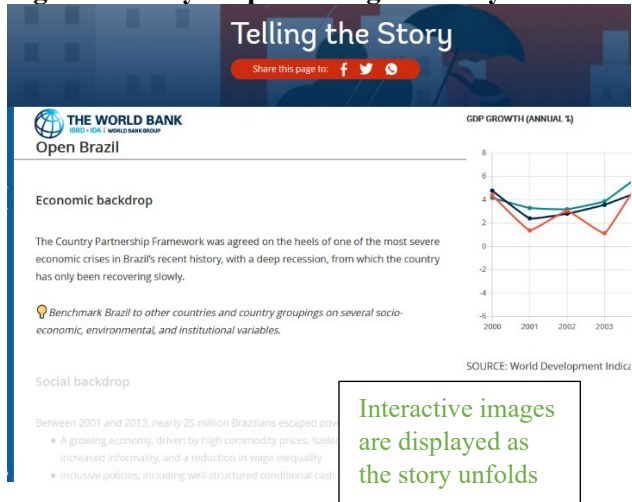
Telling the Story

Share this page to:

THE WORLD BANK
IBRD • IDA | WORLD BANK GROUP

Open Brazil

Economic backdrop

The Country Partnership Framework was agreed on the heels of one of the most severe economic crises in Brazil's recent history, with a deep recession, from which the country has only been recovering slowly.

Benchmark Brazil to other countries and country groupings on several socio-economic, environmental, and institutional variables.

Social backdrop

Between 2001 and 2013, nearly 25 million Brazilians escaped pov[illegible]

- A growing economy, driven by high commodity prices, fuele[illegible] increased informality, and a reduction in wage inequality
- Inclusive policies, including well-structured conditional cash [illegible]

GDP GROWTH (ANNUAL %)

8
6
4
2
0
-2
-4
-6
2000
2001
2002
2003

SOURCE: World Development Indica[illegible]

Interactive images are displayed as the story unfolds